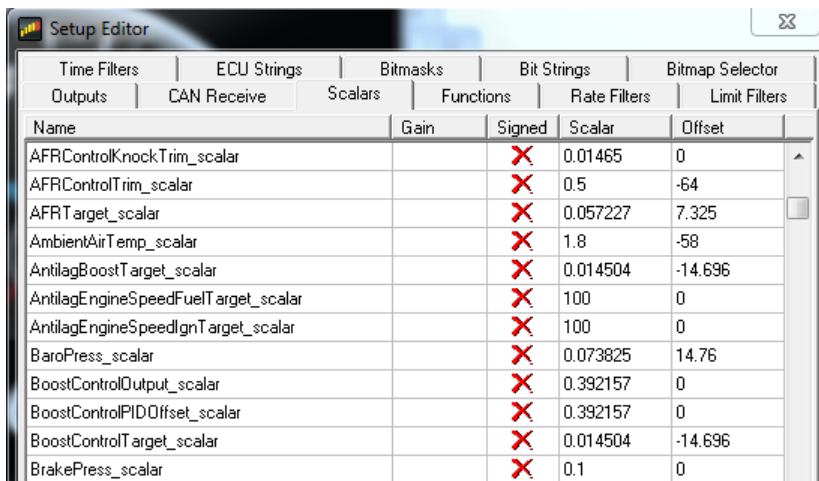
Setup Editor

Time Filters | ECU Strings | Bitmasks | Bit Strings | Bitmap Selector
Outputs | CAN Receive | Scalars | Functions | Rate Filters | Limit Filters

| Name | Gain | Signed | Scalar | Offset |
|---|---|---|---|---|
| AFRControlKnockTrim_scalar | | ✗ | 0.01465 | 0 |
| AFRControlTrim_scalar | | ✗ | 0.5 | -64 |
| AFRTarget_scalar | | ✗ | 0.057227 | 7.325 |
| AmbientAirTemp_scalar | | ✗ | 1.8 | -58 |
| AntilagBoostTarget_scalar | | ✗ | 0.014504 | -14.696 |
| AntilagEngineSpeedFuelTarget_scalar | | ✗ | 100 | 0 |
| AntilagEngineSpeedIgnTarget_scalar | | ✗ | 100 | 0 |
| BaroPress_scalar | | ✗ | 0.073825 | 14.76 |
| BoostControlOutput_scalar | | ✗ | 0.392157 | 0 |
| BoostControlPIDOffset_scalar | | ✗ | 0.392157 | 0 |
| BoostControlTarget_scalar | | ✗ | 0.014504 | -14.696 |
| BrakePress_scalar | | ✗ | 0.1 | 0 |